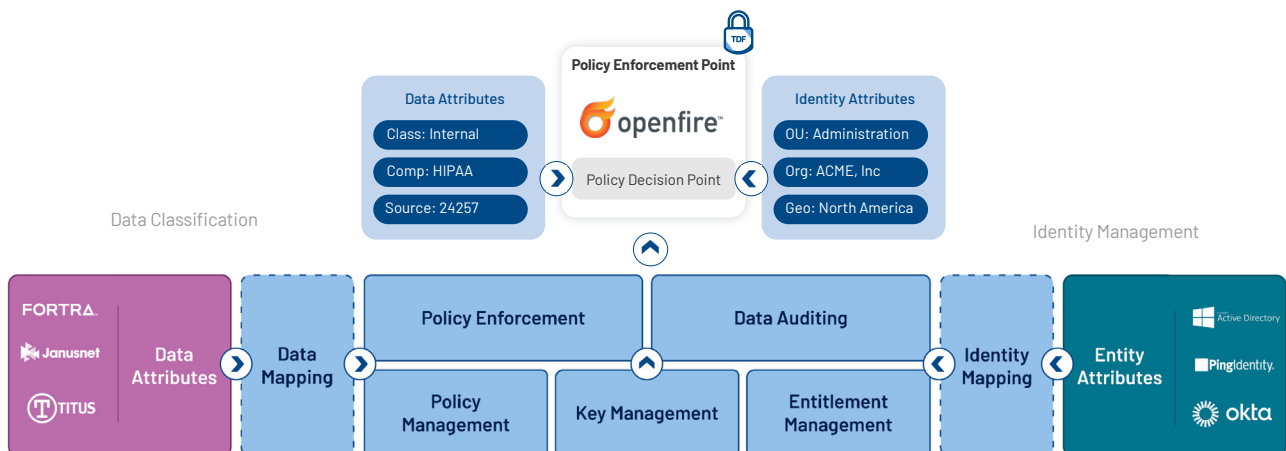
TDF

Policy Enforcement Point

openfire™

Policy Decision Point

Data Attributes

Class: Internal

Comp: HIPAA

Source: 24257

Identity Attributes

OU: Administration

Org: ACME, Inc

Geo: North America

Data Classification

Identity Management

FORTRA.

Janusnet

TITUS

Data Attributes

Data Mapping

Policy Enforcement

Data Auditing

Policy Management

Key Management

Entitlement Management

Identity Mapping

Entity Attributes

Active Directory

PingIdentity.

okta